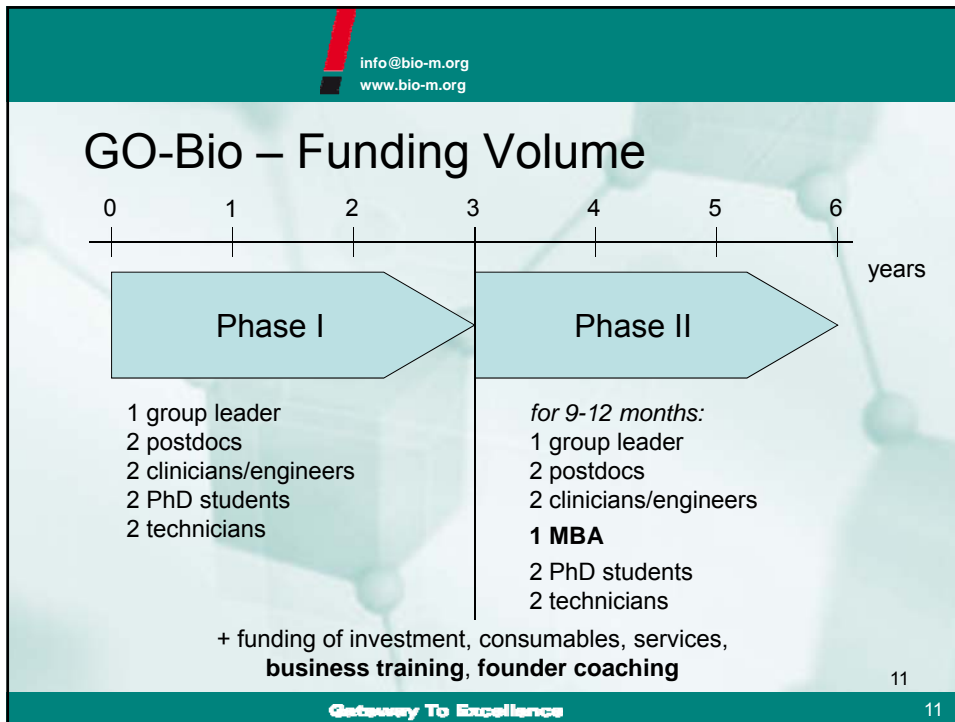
info@bio-m.org
www.bio-m.org

GO-Bio – Funding Volume

0 1 2 3 4 5 6

years

Phase I

Phase II

1 group leader
2 postdocs
2 clinicians/engineers
2 PhD students
2 technicians

for 9-12 months:
1 group leader
2 postdocs
2 clinicians/engineers
1 MBA
2 PhD students
2 technicians

+ funding of investment, consumables, services, business training, founder coaching

11

Gateway To Excellence

11